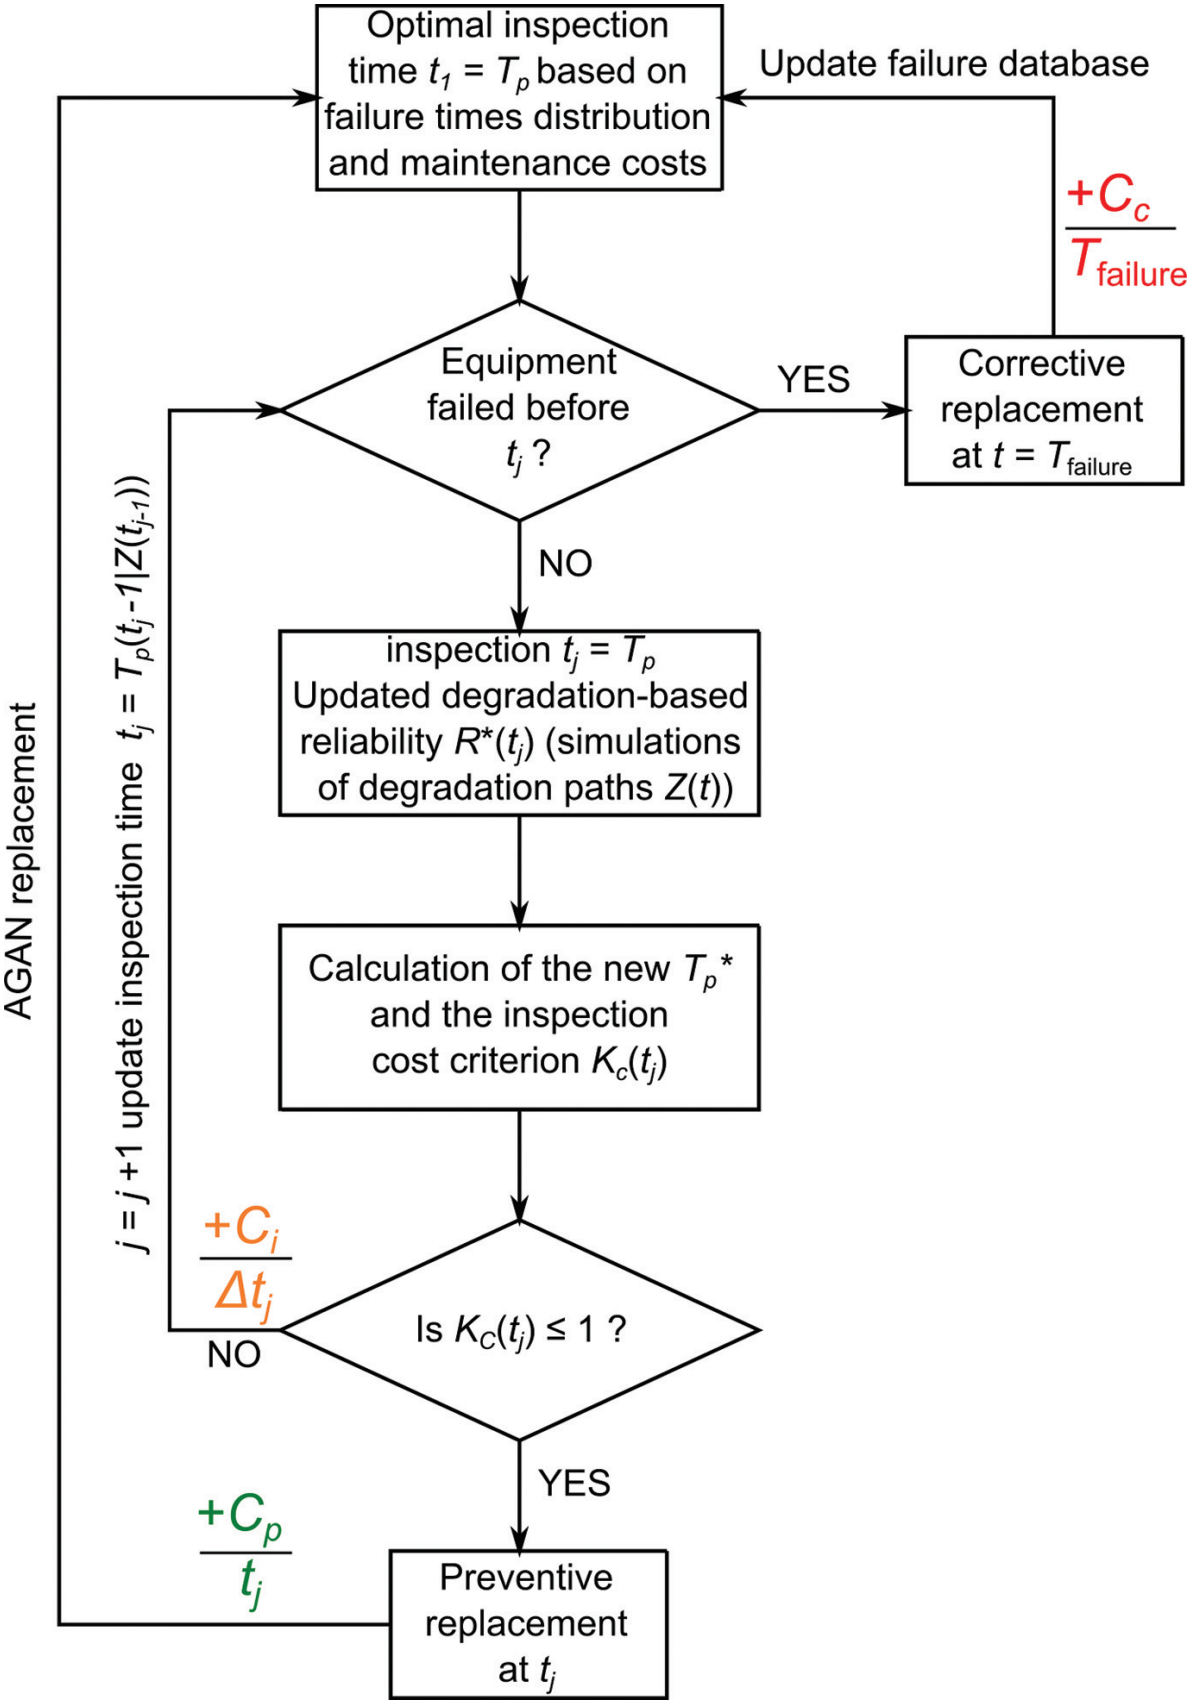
Optimal inspection time $t_1$ = $T_p$ based on failure times distribution and maintenance costs

Update failure database

$\frac{+C_c}{T_{failure}}$

Equipment failed before $t_j$ ?

YES

Corrective replacement at $t$ = $T_{failure}$

NO

inspection $t_j$ = $T_p$
Updated degradation-based reliability $R^*(t_j)$ (simulations of degradation paths $Z(t)$)

Calculation of the new $T_p$* and the inspection cost criterion $K_c(t_j)$

$j = j+1$ update inspection time $t_j = T_p(t_j\text{-}1|Z(t_{j\text{-}1}))$

AGAN replacement

$\frac{+C_i}{\Delta t_j}$

Is $K_C(t_j) \leq 1$ ?

NO

YES

$\frac{+C_p}{t_j}$

Preventive replacement at $t_j$